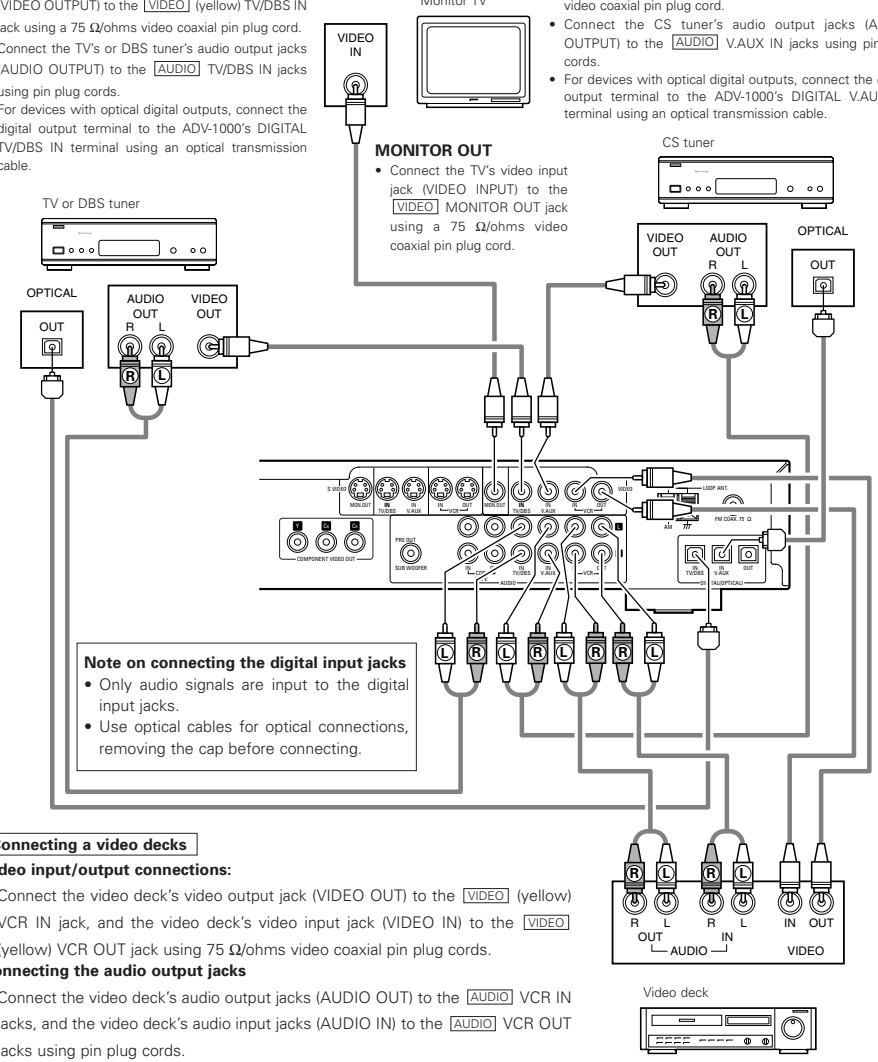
VIDEO OUTPUT) to the VIDEO (yellow) TV/DBS IN jack using a 75 Ω/ohms video coaxial pin plug cord.
Connect the TV's or DBS tuner's audio output jacks (AUDIO OUTPUT) to the AUDIO TV/DBS IN jacks using pin plug cords.
For devices with optical digital outputs, connect the digital output terminal to the ADV-1000's DIGITAL TV/DBS IN terminal using an optical transmission cable.

Monitor TV

VIDEO IN

video coaxial pin plug cord.
• Connect the CS tuner's audio output jacks (A OUTPUT) to the AUDIO V.AUX IN jacks using pin cords.
• For devices with optical digital outputs, connect the output terminal to the ADV-1000's DIGITAL V.AU terminal using an optical transmission cable.

MONITOR OUT
• Connect the TV's video input jack (VIDEO INPUT) to the VIDEO MONITOR OUT jack using a 75 Ω/ohms video coaxial pin plug cord.

CS tuner

TV or DBS tuner

VIDEO OUT
AUDIO OUT
R L
OPTICAL
OUT

OPTICAL
OUT
AUDIO OUT
R L
VIDEO OUT

R L

S VIDEO
MON.OUT
IN TV/DBS
IN V.AUX
VCR
MON.OUT
IN TV/DBS
IN V.AUX
IN OUT VCR
VIDEO
LOOP ANT.
AM
FM COAX. 75 Ω
Y CB CR
COMPONENT VIDEO OUT
PRE OUT
SUB WOOFER
IN TV/DBS
IN V.AUX
OUT
DIGITAL(OPTICAL)
IN CDR
IN TV/DBS
IN V.AUX
VCR
AUDIO

L R L R L R R L

Note on connecting the digital input jacks
• Only audio signals are input to the digital input jacks.
• Use optical cables for optical connections, removing the cap before connecting.

Connecting a video decks
deo input/output connections:
Connect the video deck's video output jack (VIDEO OUT) to the VIDEO (yellow) VCR IN jack, and the video deck's video input jack (VIDEO IN) to the VIDEO (yellow) VCR OUT jack using 75 Ω/ohms video coaxial pin plug cords.
onnecting the audio output jacks
Connect the video deck's audio output jacks (AUDIO OUT) to the AUDIO VCR IN jacks, and the video deck's audio input jacks (AUDIO IN) to the AUDIO VCR OUT jacks using pin plug cords.

R L R L
R L R L IN OUT
OUT IN
AUDIO
VIDEO

Video deck